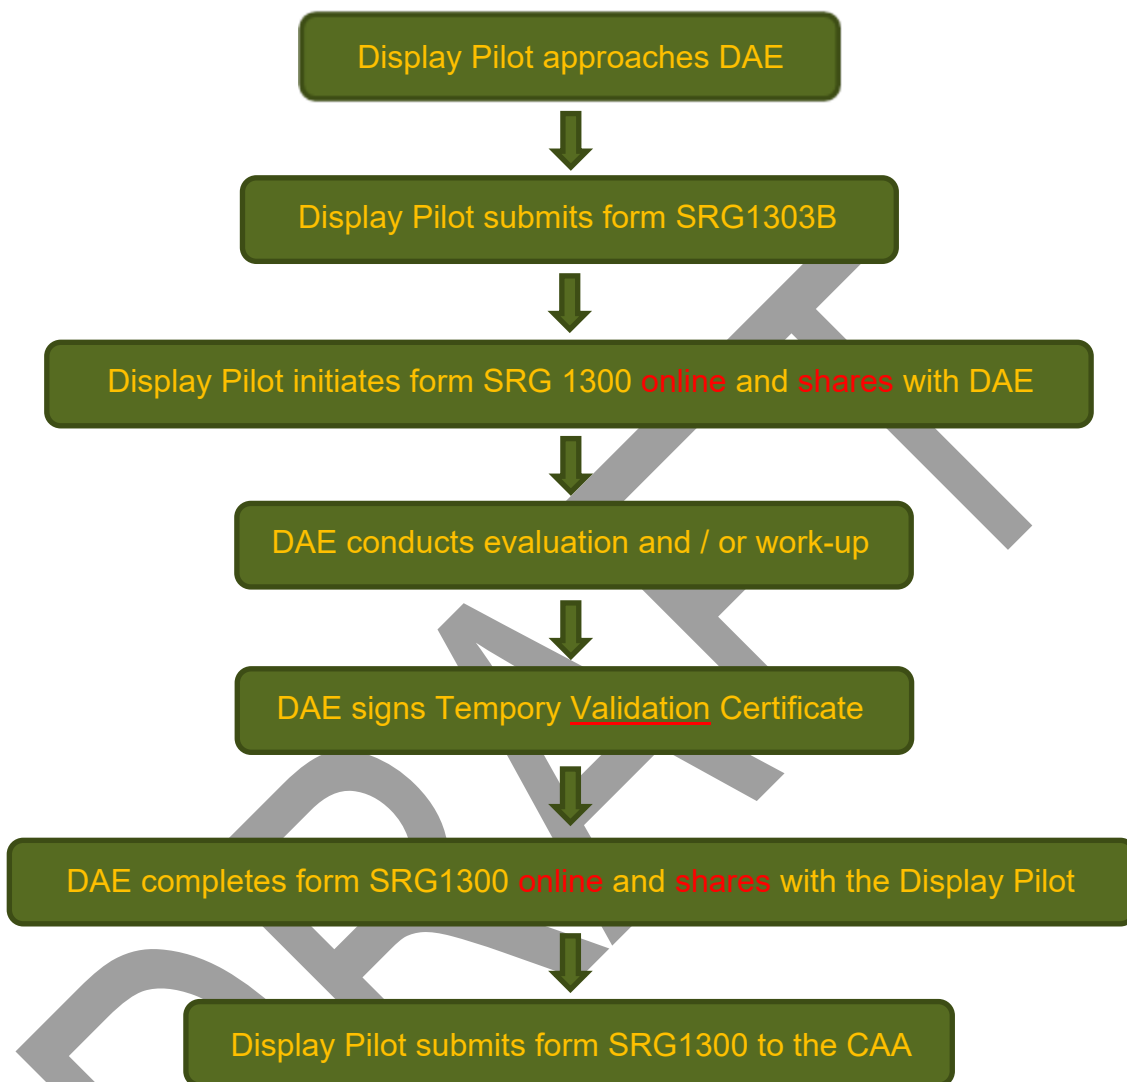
Display Pilot approaches DAE

Display Pilot submits form SRG1303B

Display Pilot initiates form SRG 1300 online and shares with DAE

DAE conducts evaluation and / or work-up

DAE signs Tempory Validation Certificate

DAE completes form SRG1300 online and shares with the Display Pilot

Display Pilot submits form SRG1300 to the CAA

DRAFT